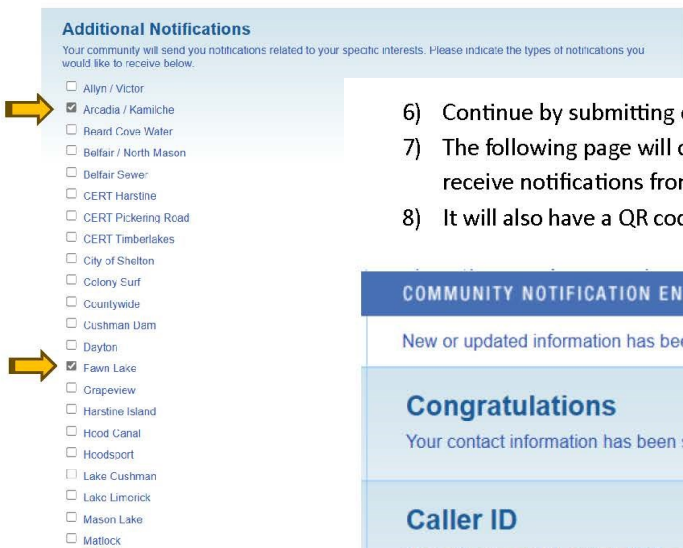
Additional Notifications

Your community will send you notifications related to your specific interests. Please indicate the types of notifications you would like to receive below.

☐ Allyn / Victor
☑ Arcadia / Kamilche
☐ Beard Cove Water
☐ Belfair / North Mason
☐ Belfair Sewer
☐ CERT Harstine
☐ CERT Pickering Road
☐ CERT Timberlakes
☐ City of Shelton
☐ Colony Surf
☐ Countywide
☐ Cushman Dam
☐ Dayton
☑ Fawn Lake
☐ Grapeview
☐ Harstine Island
☐ Hood Canal
☐ Hoodsport
☐ Lake Cushman
☐ Lake Limerick
☐ Mason Lake
☐ Matlock

6) Continue by submitting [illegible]

7) The following page will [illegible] receive notifications fro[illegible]

8) It will also have a QR co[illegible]

COMMUNITY NOTIFICATION EN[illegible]

New or updated information has be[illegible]

Congratulations

Your contact information has been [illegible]

Caller ID